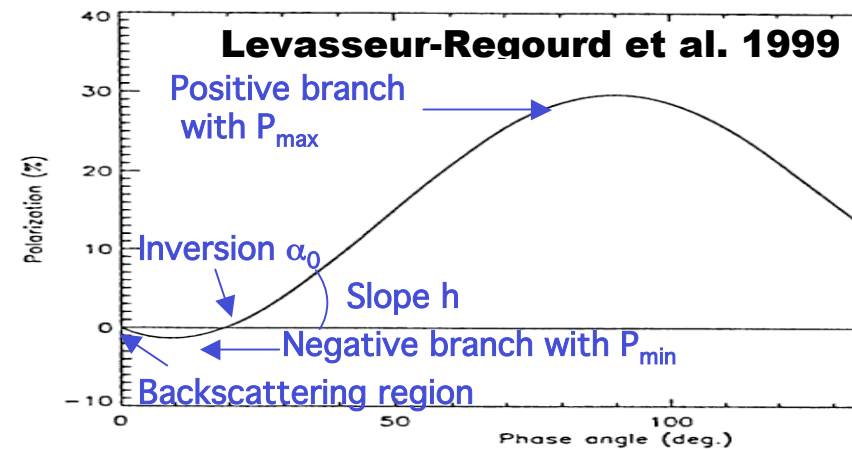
Levasseur-Regourd et al. 1999

Positive branch with $P_{max}$

Inversion $\alpha_0$

Slope h

Negative branch with $P_{min}$

Backscattering region

40
30
20
10
0
−10

Polarization (%)

0
50
100

Phase angle (deg.)